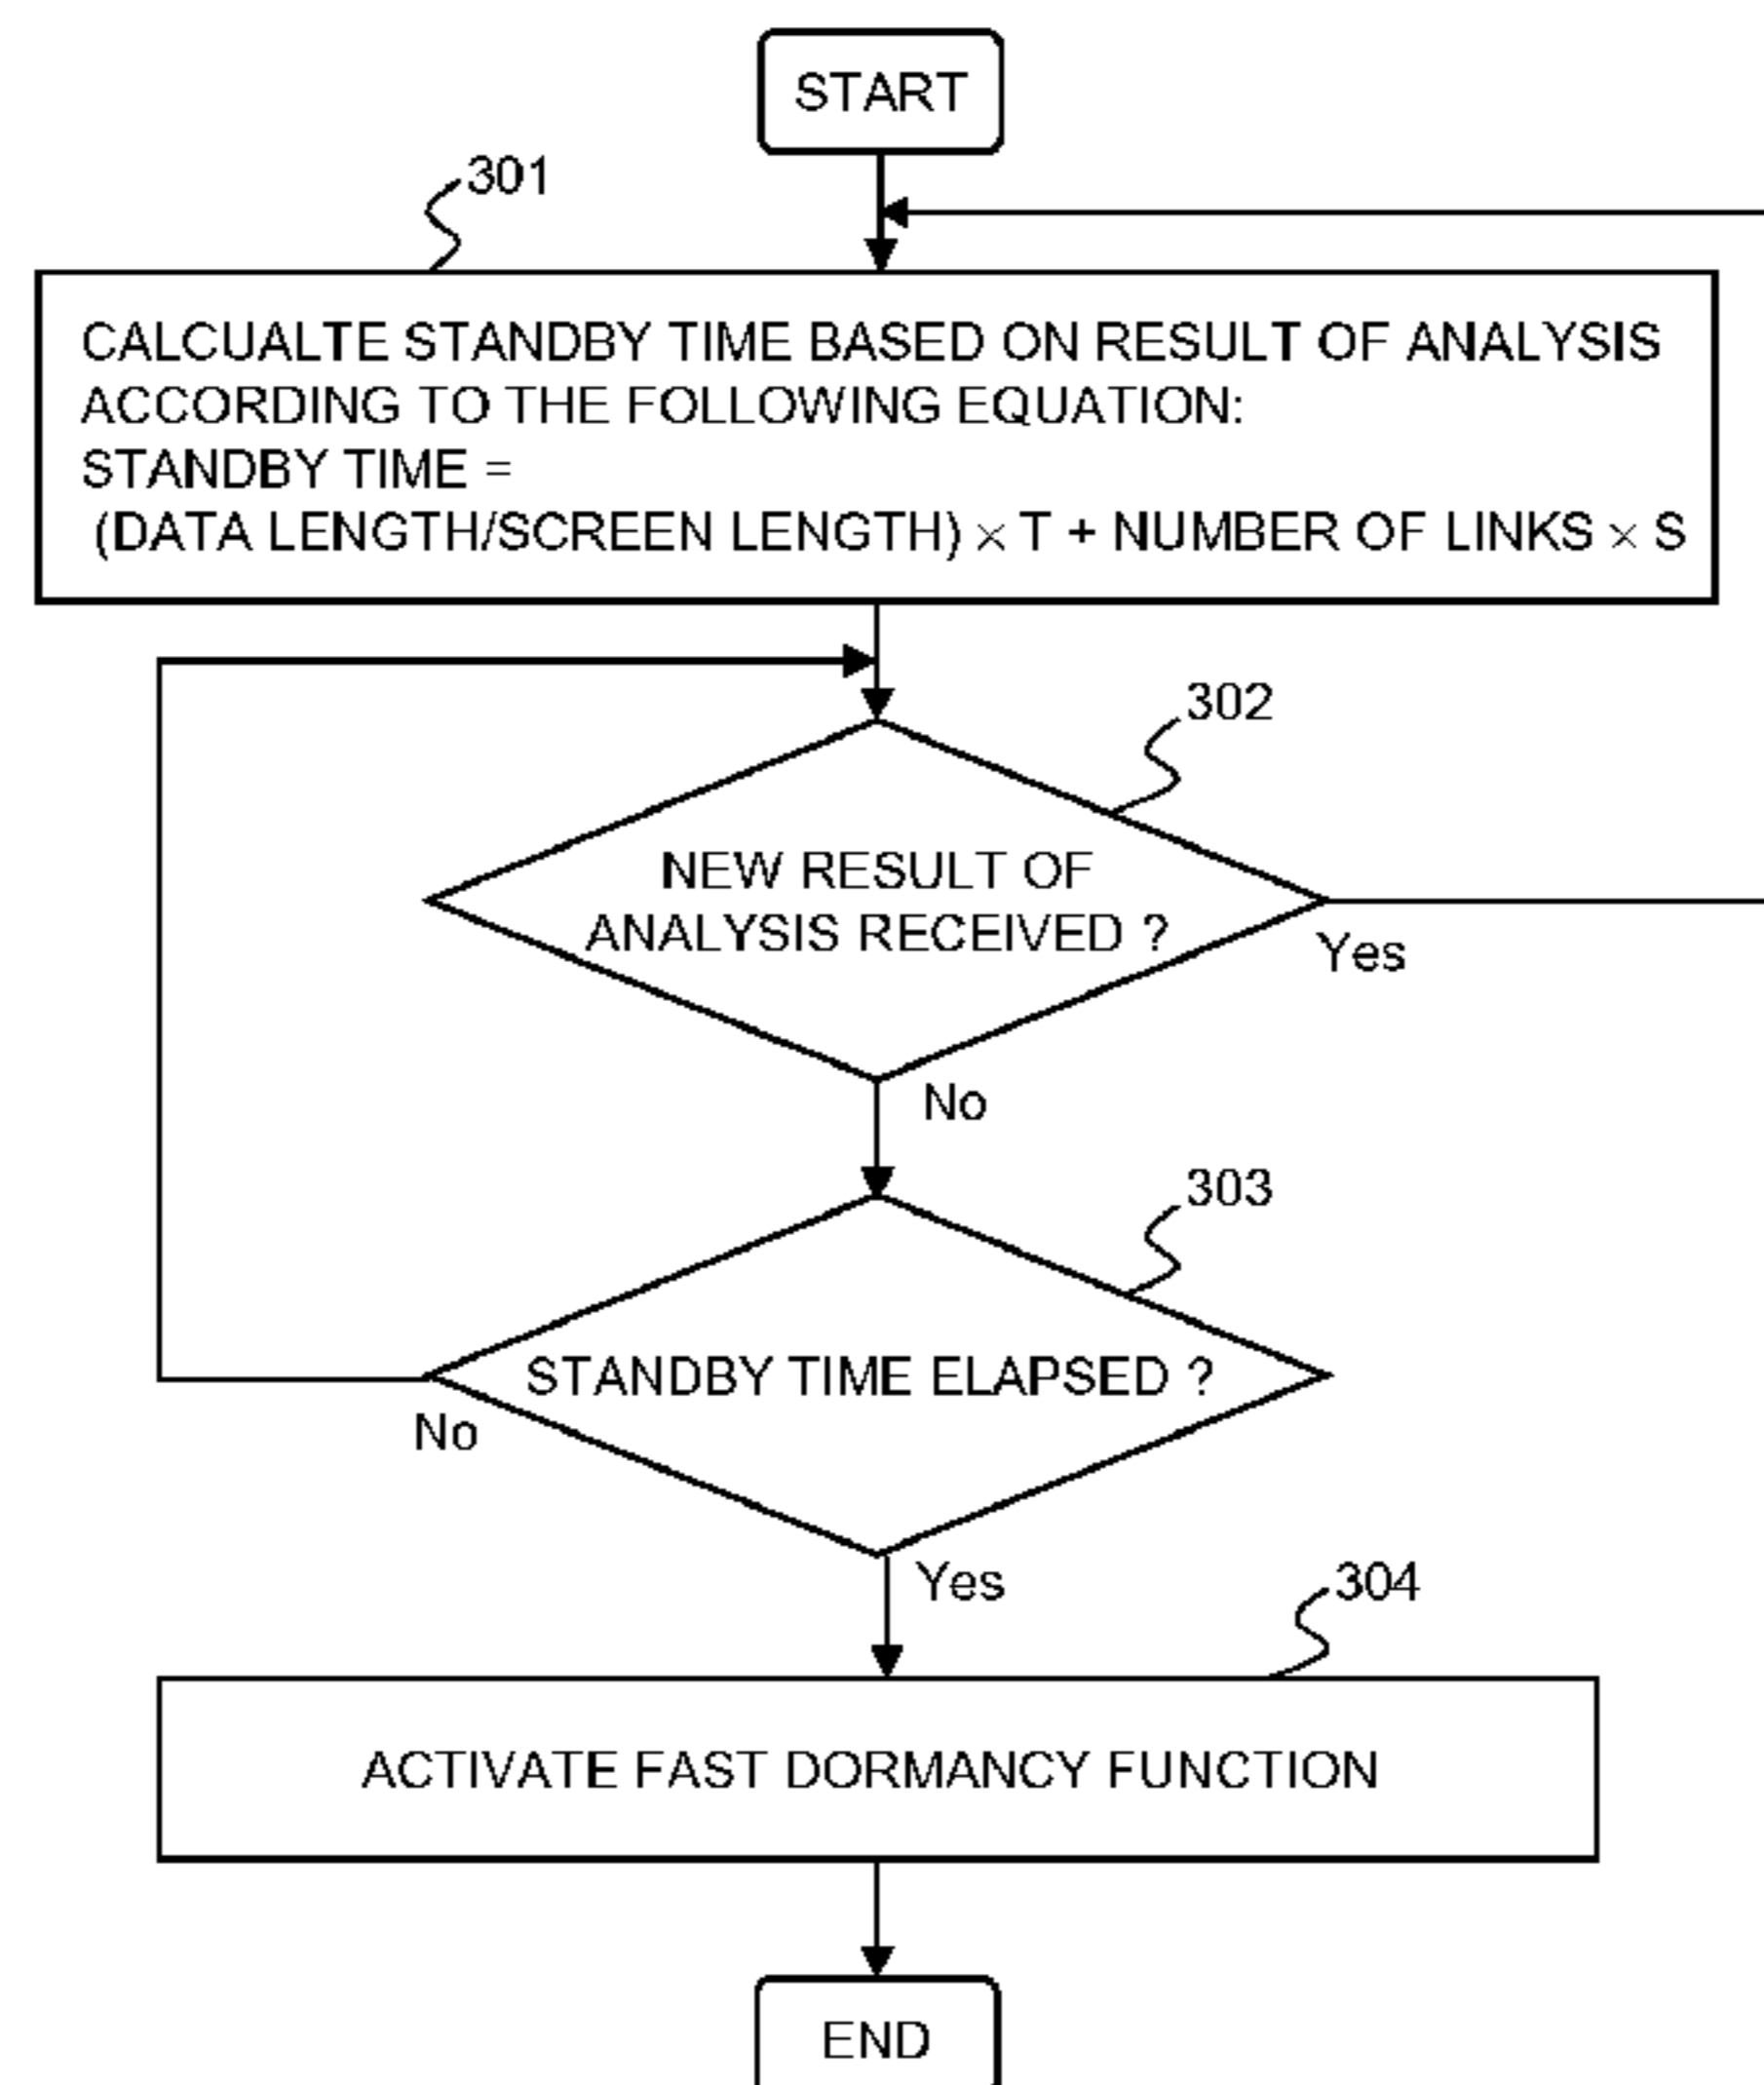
START

301

CALCUALTE STANDBY TIME BASED ON RESULT OF ANALYSIS ACCORDING TO THE FOLLOWING EQUATION:
STANDBY TIME =
(DATA LENGTH/SCREEN LENGTH) $\times$ T + NUMBER OF LINKS $\times$ S

302

NEW RESULT OF ANALYSIS RECEIVED ?

Yes

No

303

STANDBY TIME ELAPSED ?

No

Yes

304

ACTIVATE FAST DORMANCY FUNCTION

END